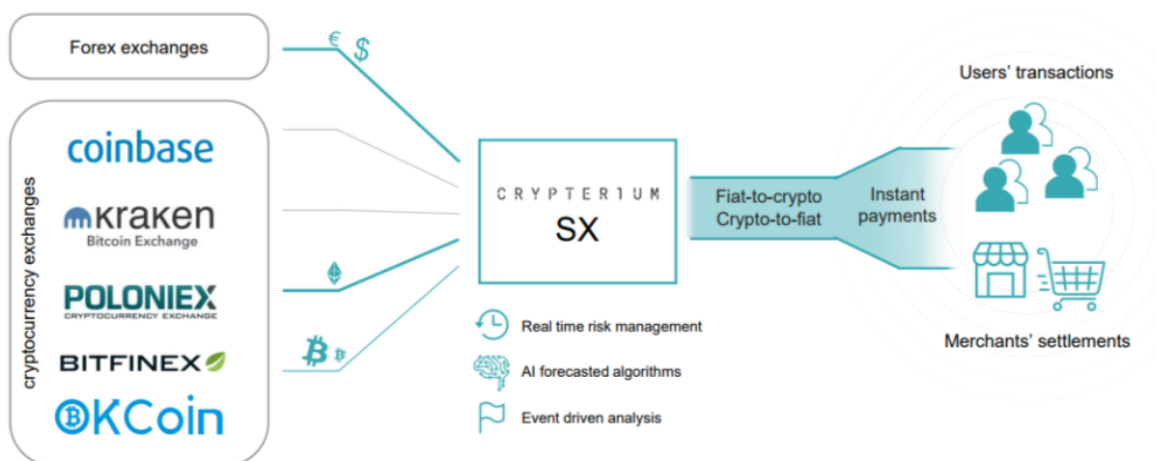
Forex exchanges

€ $

cryptocurrency exchanges

coinbase

kraken
Bitcoin Exchange

POLONIEX
CRYPTOCURRENCY EXCHANGE

BITFINEX

OKCoin

CRYPTERIUM
SX

Fiat-to-crypto
Crypto-to-fiat

Instant payments

Real time risk management

AI forecasted algorithms

Event driven analysis

Users' transactions

Merchants' settlements